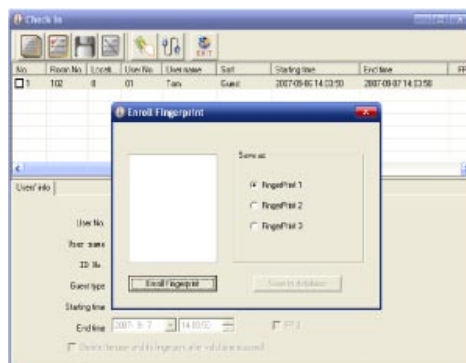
Check In

EXIT

| No. | Room No. | LockN | User No. | Username | Sort | Starting time | End time | FP |
|---|---|---|---|---|---|---|---|---|
| 1 | 102 | 8 | 01 | Tom | Guest | 2007-09-06 14:03:50 | 2007-09-07 14:03:50 | |

User info

User No.
User name
ID No.
Guest type
Starting time
End time 2007- 9- 7 14:03:50 FP 3

Delete the user and its fingerprint after validation expired

Enroll Fingerprint

Save as

FingerPrint 1
FingerPrint 2
FingerPrint 3

Enroll Fingerprint
Save to database